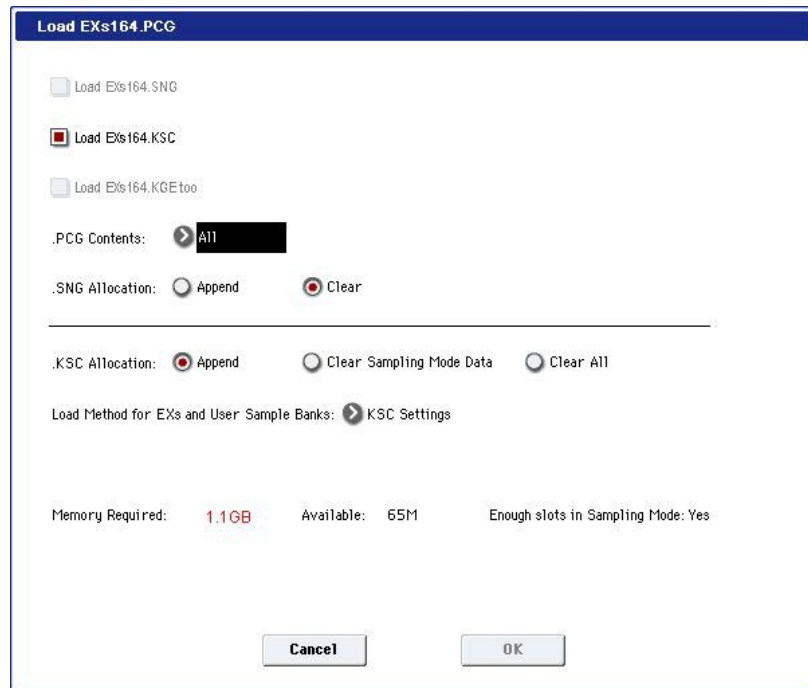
Load EXs164.PCG

Load EXs164.SNG

Load EXs164.KSC

Load EXs164.KGE too

.PCG Contents: All

.SNG Allocation: Append Clear

.KSC Allocation: Append Clear Sampling Mode Data Clear All

Load Method for EXs and User Sample Banks: KSC Settings

Memory Required: 1.1GB Available: 65M Enough slots in Sampling Mode: Yes

Cancel OK